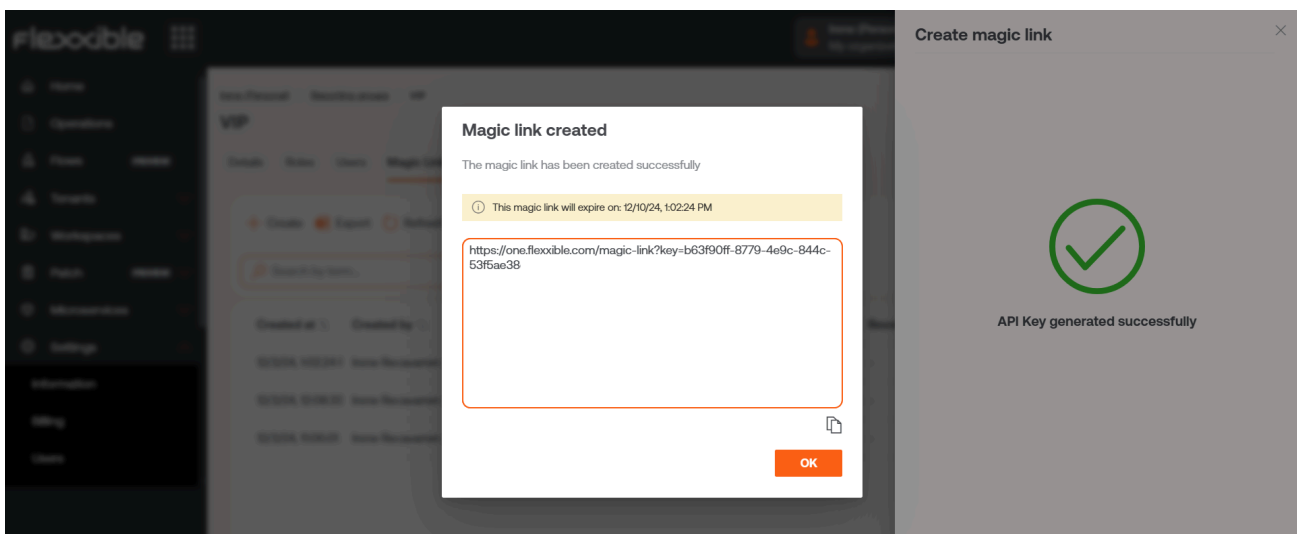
Flexxible

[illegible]

Home
Operations
Flows
Tenants
Workspaces
Patch
Microservices
Settings
Information
Billing
Users

VIP
Details
Roles
Users
Magic Links

Create
Export
Refresh

Search by term...

Created at
Created by

Magic link created

The magic link has been created successfully

This magic link will expire on: 12/10/24, 1:02:24 PM

https://one.flexxible.com/magic-link?key=b63f90ff-8779-4e9c-844c-53f5ae38

OK

Create magic link

×

API Key generated successfully